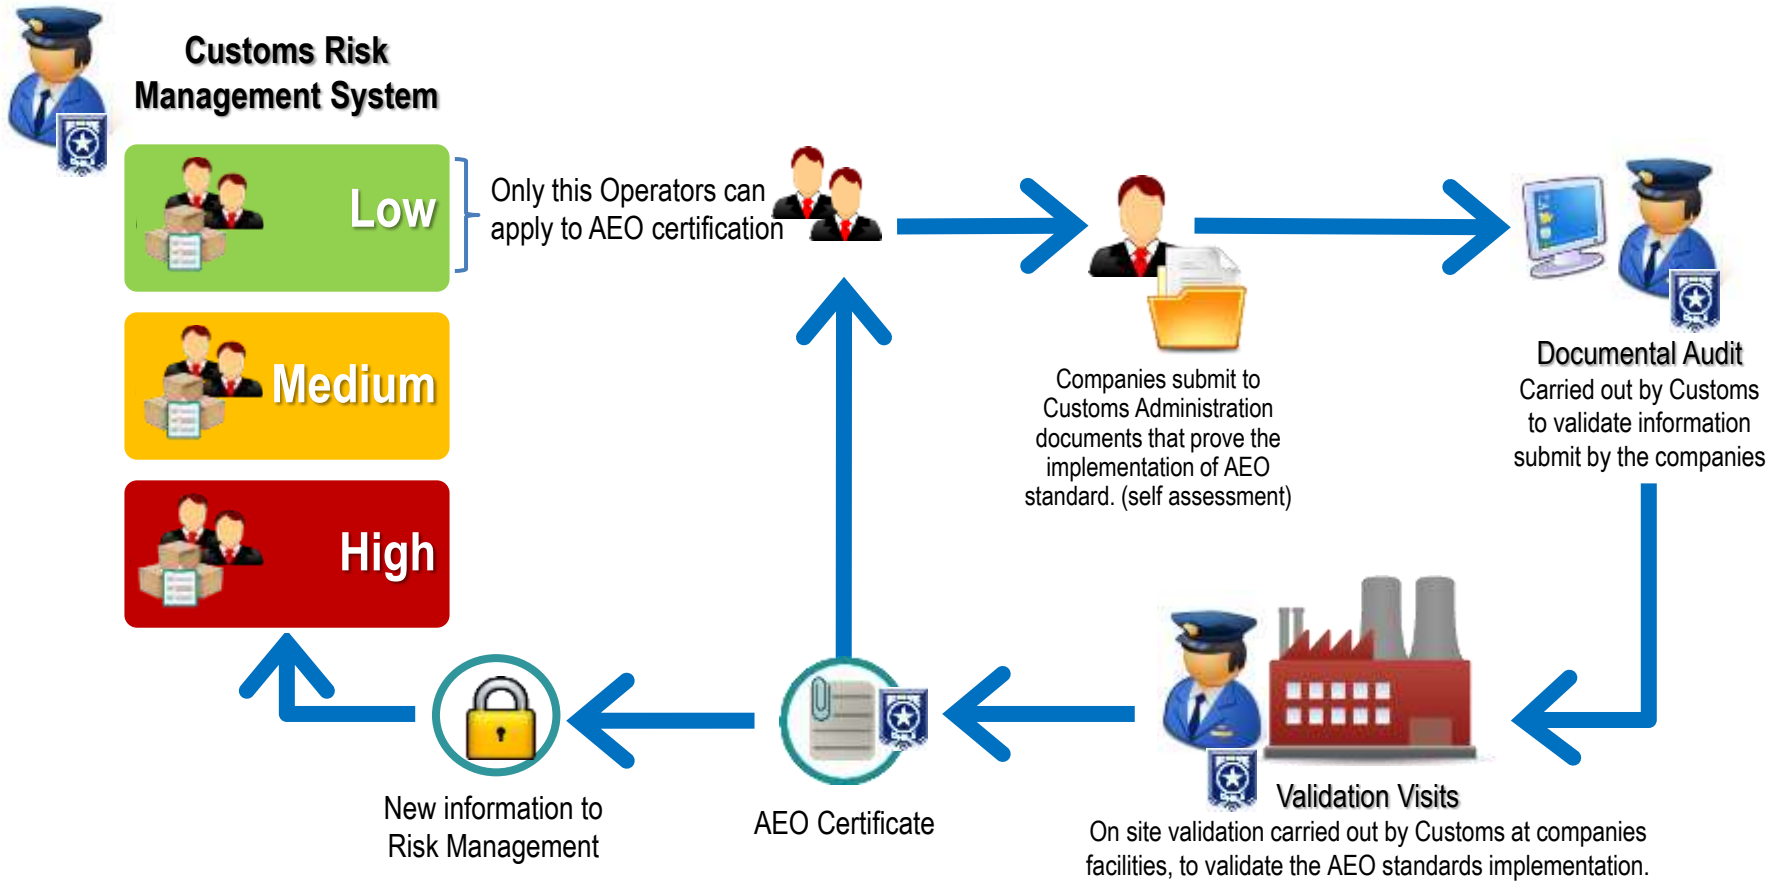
Customs Risk Management System

Low

Medium

High

Only this Operators can apply to AEO certification

Companies submit to Customs Administration documents that prove the implementation of AEO standard. (self assessment)

Documental Audit
Carried out by Customs to validate information submit by the companies

Validation Visits
On site validation carried out by Customs at companies facilities, to validate the AEO standards implementation.

AEO Certificate

New information to Risk Management